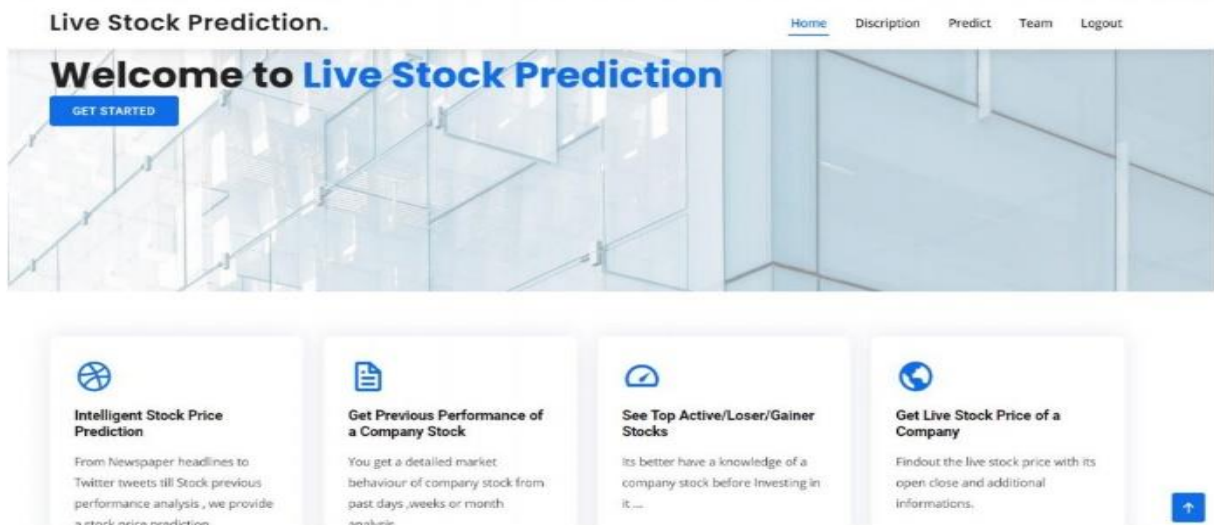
Live Stock Prediction.

Home Discription Predict Team Logout

Welcome to Live Stock Prediction

GET STARTED

Intelligent Stock Price Prediction

From Newspaper headlines to Twitter tweets till Stock previous performance analysis , we provide a stock price prediction.

Get Previous Performance of a Company Stock

You get a detailed market behaviour of company stock from past days ,weeks or month analysis.

See Top Active/Loser/Gainer Stocks

Its better have a knowledge of a company stock before Investing in it ...

Get Live Stock Price of a Company

Findout the live stock price with its open close and additional informations.